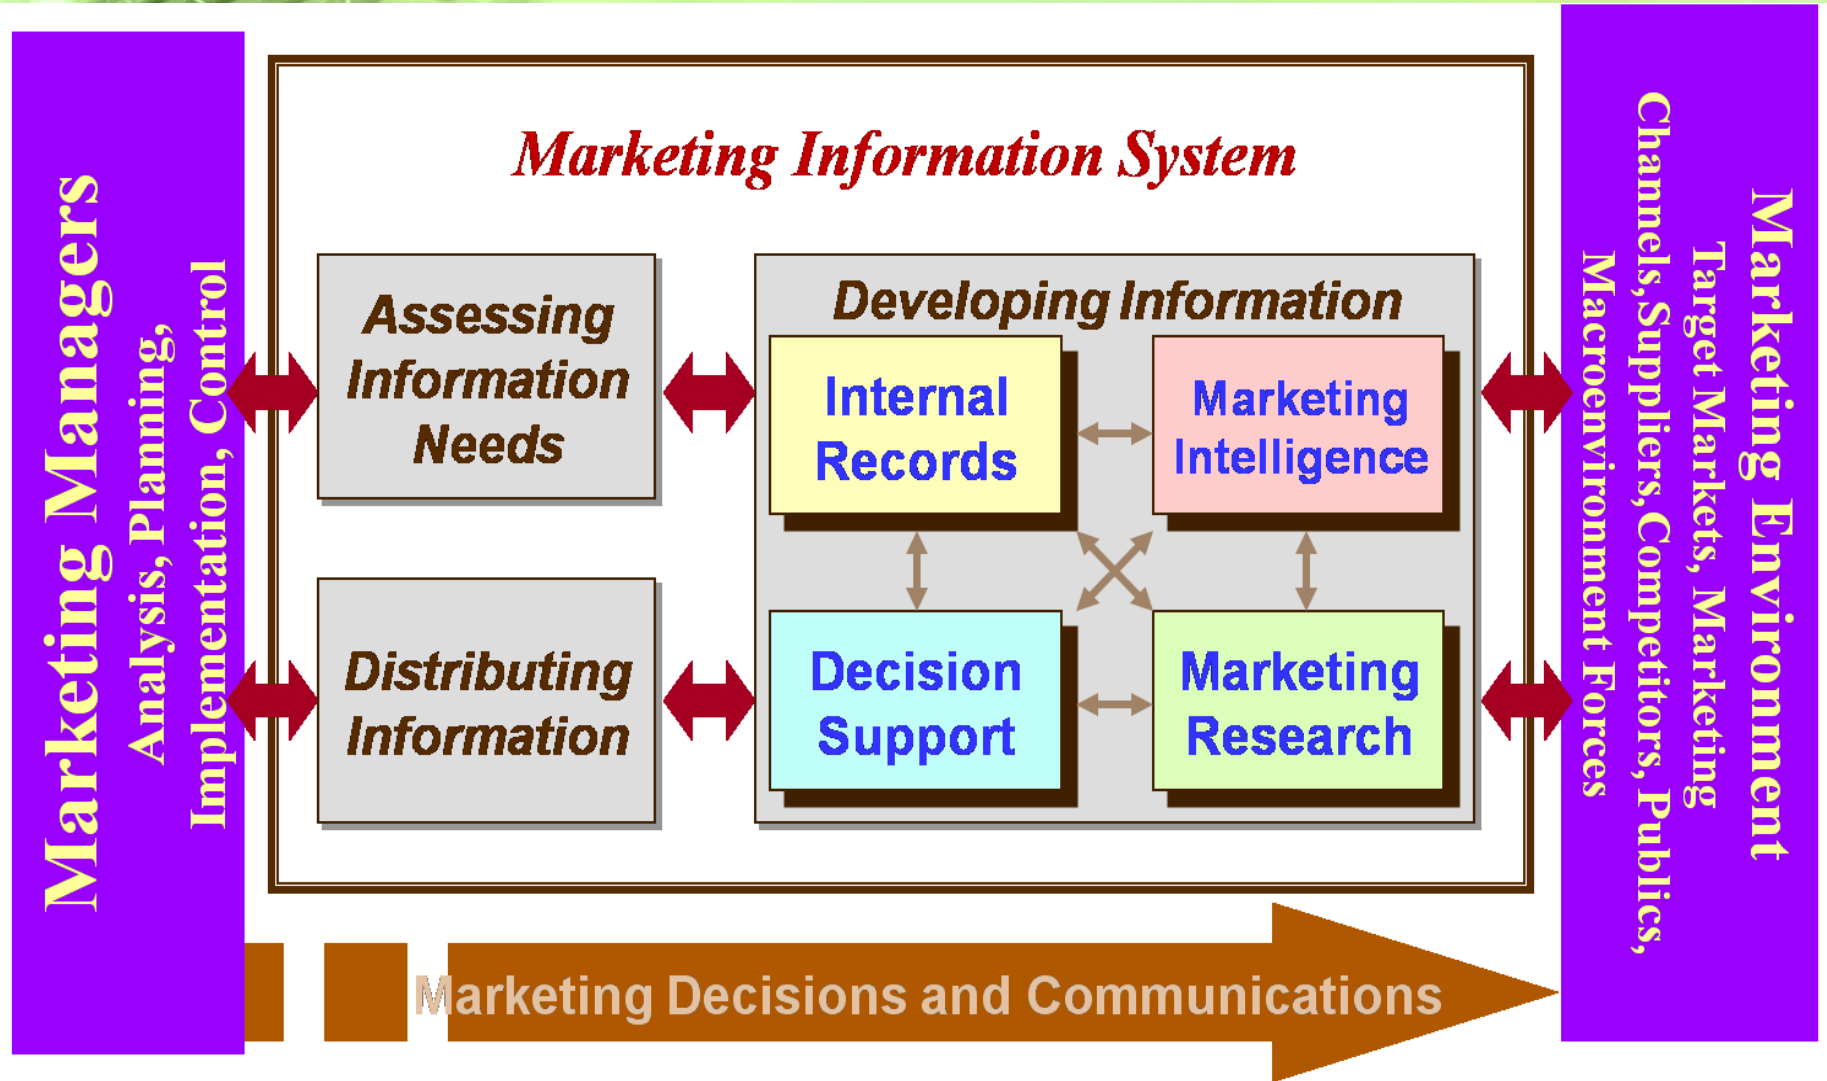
Marketing Managers
Analysis, Planning,
Implementation, Control

Marketing Information System

Assessing Information Needs

Distributing Information

Developing Information

Internal Records

Marketing Intelligence

Decision Support

Marketing Research

Marketing Environment
Target Markets, Marketing
Channels,Suppliers,Competitors,Publics,
Macroenvironment Forces

Marketing Decisions and Communications